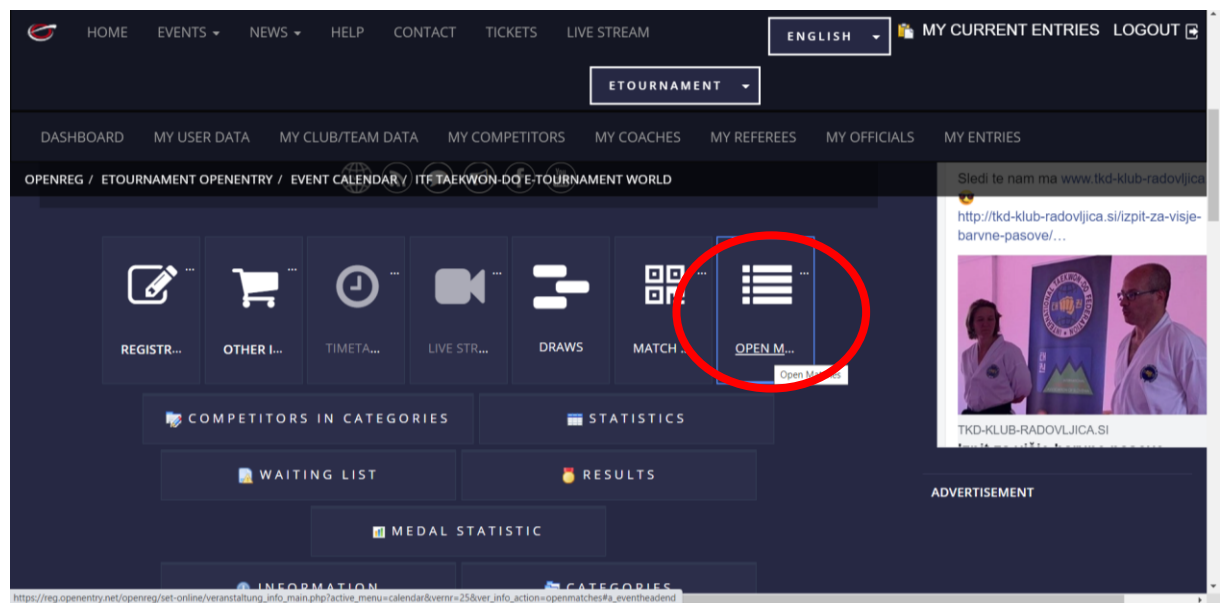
HOME EVENTS NEWS HELP CONTACT TICKETS LIVE STREAM

ENGLISH

MY CURRENT ENTRIES LOGOUT

ETOURNAMENT

DASHBOARD MY USER DATA MY CLUB/TEAM DATA MY COMPETITORS MY COACHES MY REFEREES MY OFFICIALS MY ENTRIES

OPENREG / ETOURNAMENT OPENENTRY / EVENT CALENDAR / ITF TAEKWON-DO E-TOURNAMENT WORLD

Sledi te nam ma www.tkd-klub-radovljica

http://tkd-klub-radovljica.si/izpit-za-visje-barvne-pasove/…

REGISTR… OTHER I… TIMETA… LIVE STR… DRAWS MATCH … OPEN M…

Open Matches

COMPETITORS IN CATEGORIES

STATISTICS

WAITING LIST

RESULTS

MEDAL STATISTIC

INFORMATION

CATEGORIES

TKD-KLUB-RADOVLJICA.SI

ADVERTISEMENT

https://reg.openentry.net/openreg/set-online/veranstaltung_info_main.php?active_menu=calendar&vernr=25&ver_info_action=openmatches#a_eventheadend